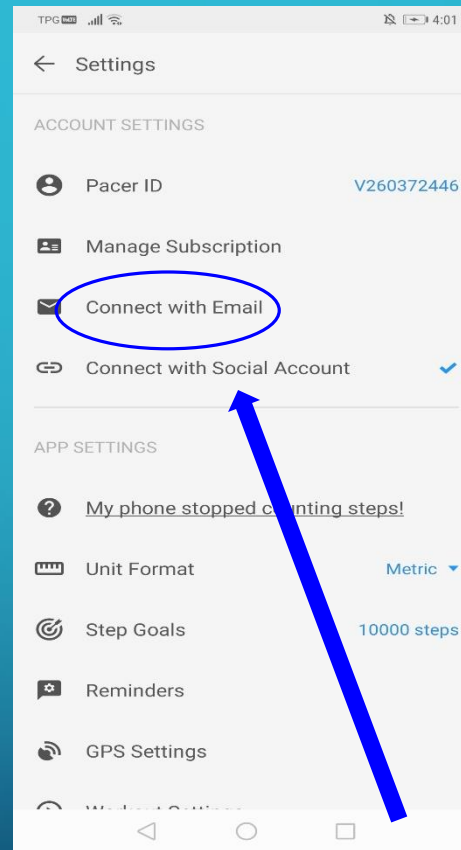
TPG 4:01

Settings

ACCOUNT SETTINGS

Pacer ID V260372446

Manage Subscription

Connect with Email

Connect with Social Account

APP SETTINGS

My phone stopped c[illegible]nting steps!

Unit Format Metric

Step Goals 10000 steps

Reminders

GPS Settings

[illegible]